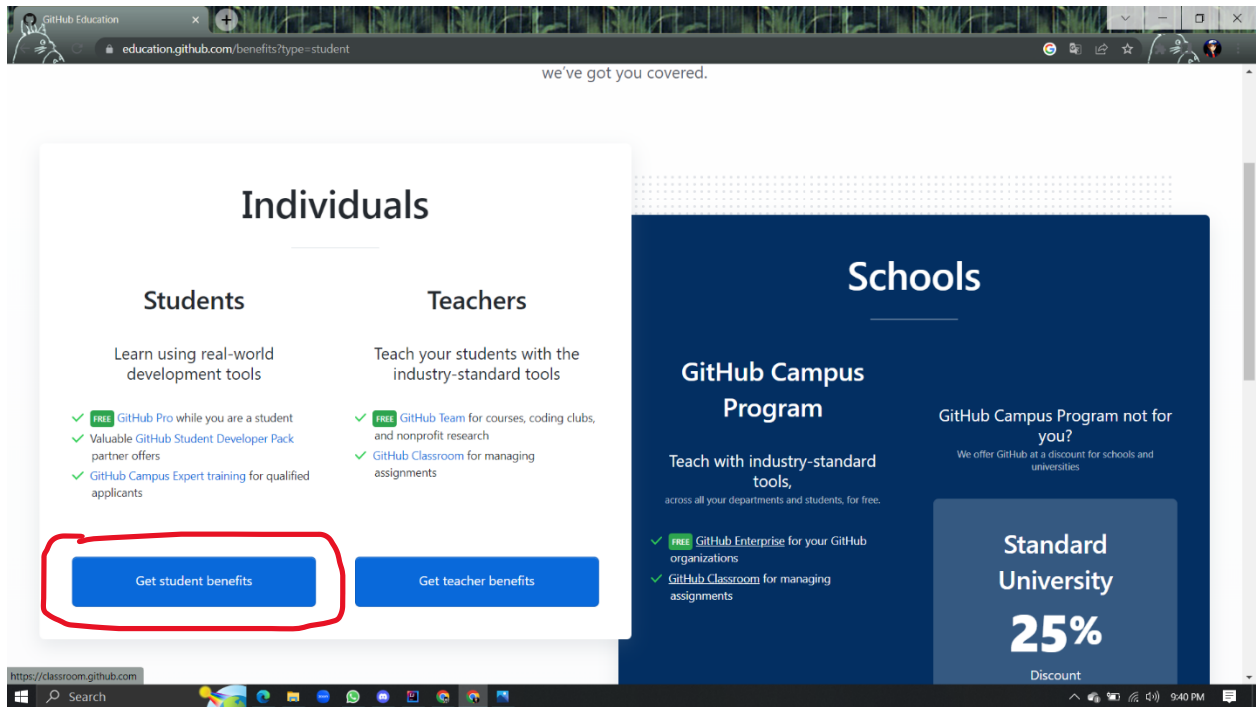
GitHub Education

education.github.com/benefits?type=student

we've got you covered.

Individuals

Students

Learn using real-world development tools

FREE GitHub Pro while you are a student
Valuable GitHub Student Developer Pack partner offers
GitHub Campus Expert training for qualified applicants

Get student benefits

Teachers

Teach your students with the industry-standard tools

FREE GitHub Team for courses, coding clubs, and nonprofit research
GitHub Classroom for managing assignments

Get teacher benefits

Schools

GitHub Campus Program

Teach with industry-standard tools,
across all your departments and students, for free.

FREE GitHub Enterprise for your GitHub organizations
GitHub Classroom for managing assignments

GitHub Campus Program not for you?
We offer GitHub at a discount for schools and universities

Standard University
25%
Discount

https://classroom.github.com

Search

9:40 PM